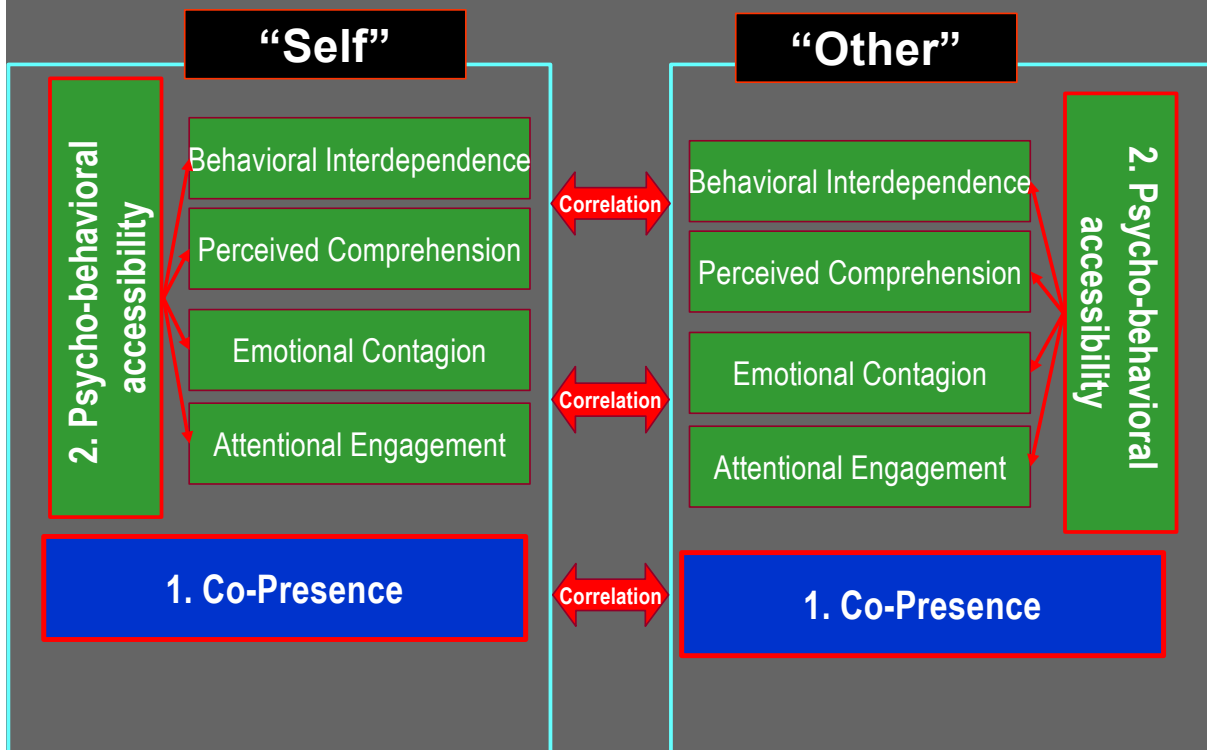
“Self”

2. Psycho-behavioral accessibility

Behavioral Interdependence

Perceived Comprehension

Emotional Contagion

Attentional Engagement

1. Co-Presence

Correlation

Correlation

Correlation

“Other”

Behavioral Interdependence

Perceived Comprehension

Emotional Contagion

Attentional Engagement

2. Psycho-behavioral accessibility

1. Co-Presence